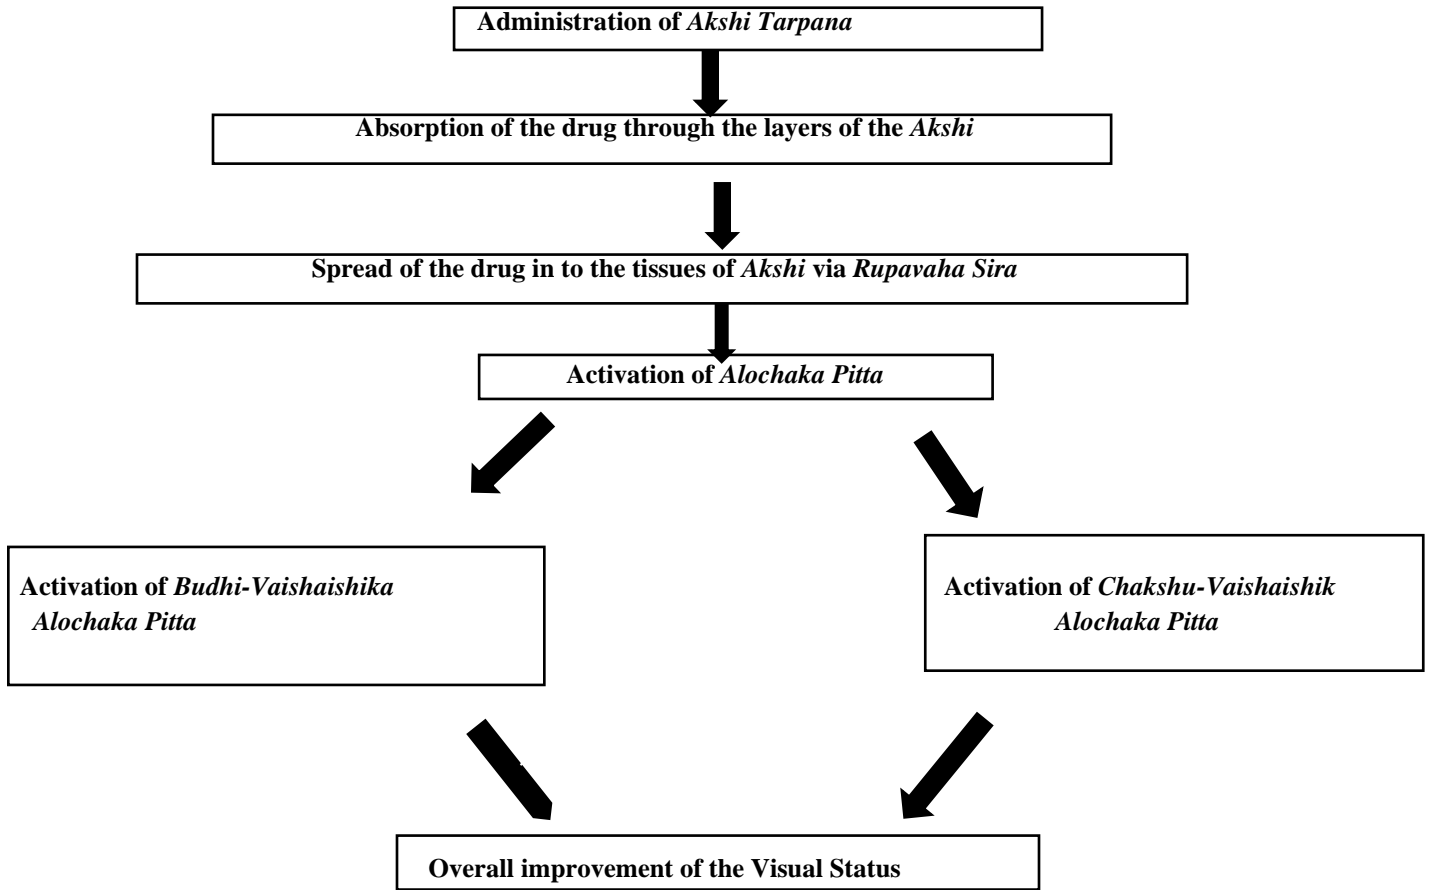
Administration of Akshi Tarpana

Absorption of the drug through the layers of the Akshi

Spread of the drug in to the tissues of Akshi via Rupavaha Sira

Activation of Alochaka Pitta

Activation of Budhi-Vaishaishika Alochaka Pitta

Activation of Chakshu-Vaishaishik Alochaka Pitta

Overall improvement of the Visual Status